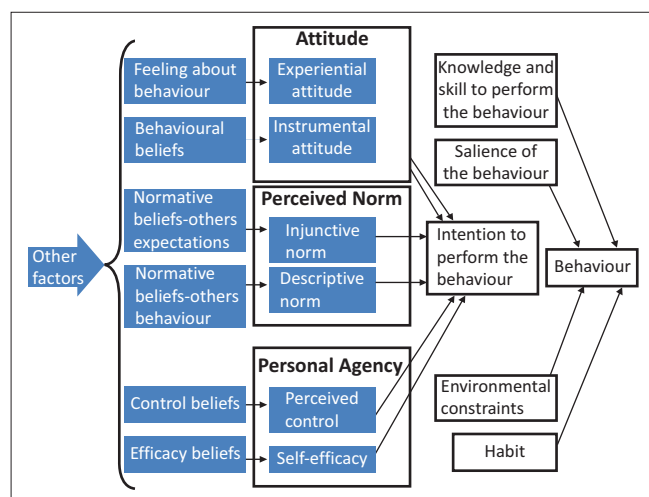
Other factors

Feeling about behaviour

Behavioural beliefs

Normative beliefs-others expectations

Normative beliefs-others behaviour

Control beliefs

Efficacy beliefs

Attitude

Experiential attitude

Instrumental attitude

Perceived Norm

Injunctive norm

Descriptive norm

Personal Agency

Perceived control

Self-efficacy

Intention to perform the behaviour

Knowledge and skill to perform the behaviour

Salience of the behaviour

Behaviour

Environmental constraints

Habit